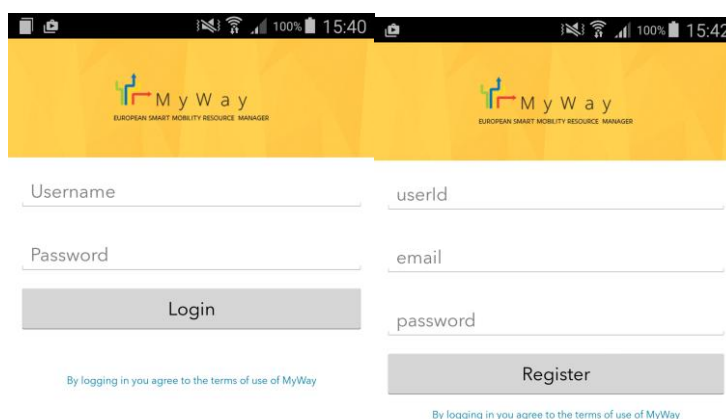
100% 15:40

MyWay
EUROPEAN SMART MOBILITY RESOURCE MANAGER

Username

Password

Login

By logging in you agree to the terms of use of MyWay

100% 15:42

MyWay
EUROPEAN SMART MOBILITY RESOURCE MANAGER

userId

email

password

Register

By logging in you agree to the terms of use of MyWay